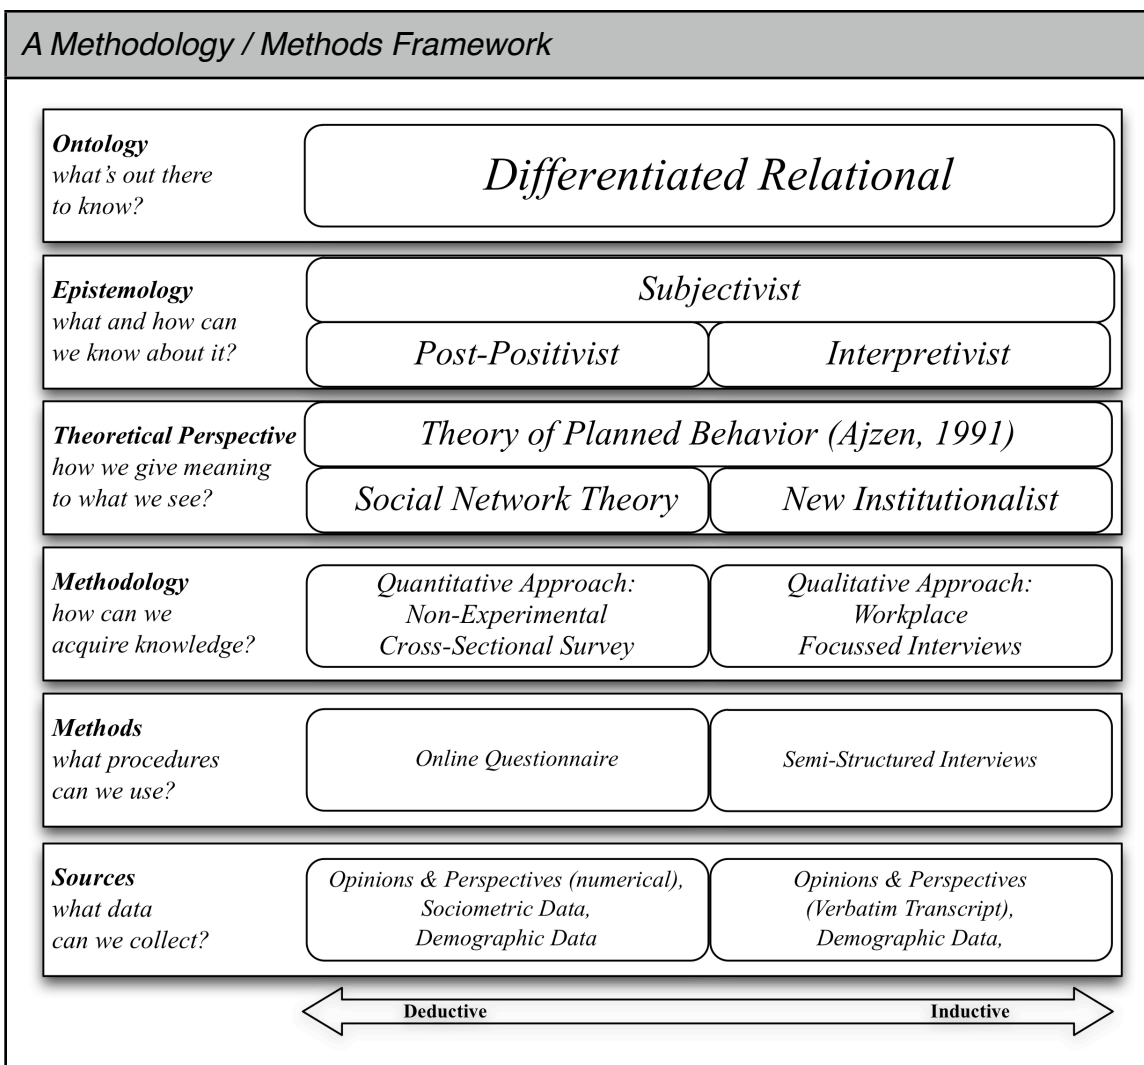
A Methodology / Methods Framework

**Ontology**
what's out there to know?

Differentiated Relational

**Epistemology**
what and how can we know about it?

Subjectivist

Post-Positivist

Interpretivist

**Theoretical Perspective**
how we give meaning to what we see?

Theory of Planned Behavior (Ajzen, 1991)

Social Network Theory

New Institutionalist

**Methodology**
how can we acquire knowledge?

Quantitative Approach: Non-Experimental Cross-Sectional Survey

Qualitative Approach: Workplace Focussed Interviews

**Methods**
what procedures can we use?

Online Questionnaire

Semi-Structured Interviews

**Sources**
what data can we collect?

Opinions & Perspectives (numerical), Sociometric Data, Demographic Data

Opinions & Perspectives (Verbatim Transcript), Demographic Data,

Deductive

Inductive